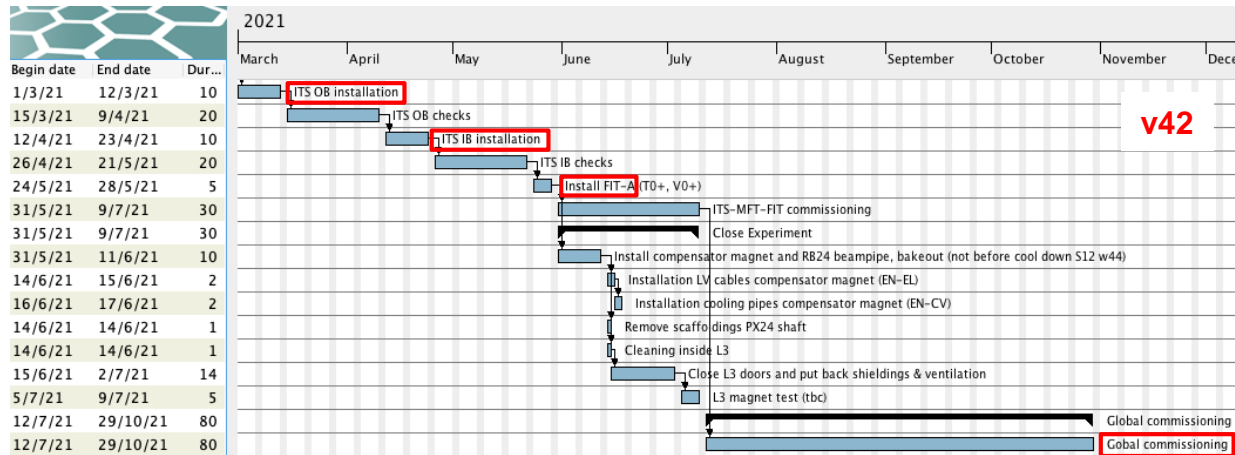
2021

| Begin date | End date | Dur... |
|---|---|---|
| 1/3/21 | 12/3/21 | 10 |
| 15/3/21 | 9/4/21 | 20 |
| 12/4/21 | 23/4/21 | 10 |
| 26/4/21 | 21/5/21 | 20 |
| 24/5/21 | 28/5/21 | 5 |
| 31/5/21 | 9/7/21 | 30 |
| 31/5/21 | 9/7/21 | 30 |
| 31/5/21 | 11/6/21 | 10 |
| 14/6/21 | 15/6/21 | 2 |
| 16/6/21 | 17/6/21 | 2 |
| 14/6/21 | 14/6/21 | 1 |
| 14/6/21 | 14/6/21 | 1 |
| 15/6/21 | 2/7/21 | 14 |
| 5/7/21 | 9/7/21 | 5 |
| 12/7/21 | 29/10/21 | 80 |
| 12/7/21 | 29/10/21 | 80 |

March April May June July August September October November Dece

v42

ITS OB installation
ITS OB checks
ITS IB installation
ITS IB checks
Install FIT-A (T0+, V0+)
ITS-MFT-FIT commissioning
Close Experiment
Install compensator magnet and RB24 beampipe, bakeout (not before cool down S12 w44)
Installation LV cables compensator magnet (EN-EL)
Installation cooling pipes compensator magnet (EN-CV)
Remove scaffoldings PX24 shaft
Cleaning inside L3
Close L3 doors and put back shieldings & ventilation
L3 magnet test (tbc)
Global commissioning
Gobal commissioning